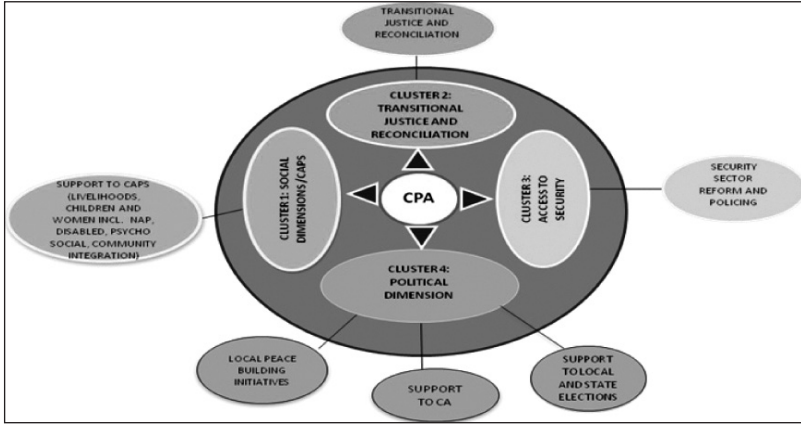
TRANSITIONAL JUSTICE AND RECONCILIATION

CLUSTER 2: TRANSITIONAL JUSTICE AND RECONCILIATION

SUPPORT TO CAPS (LIVELIHOODS, CHILDREN AND WOMEN INCL. NAP, DISABLED, PSYCHO SOCIAL, COMMUNITY INTEGRATION)

CLUSTER 1: SOCIAL DIMENSIONS/CAPS

CPA

CLUSTER 3: ACCESS TO SECURITY

SECURITY SECTOR REFORM AND POLICING

CLUSTER 4: POLITICAL DIMENSION

LOCAL PEACE BUILDING INITIATIVES

SUPPORT TO CA

SUPPORT TO LOCAL AND STATE ELECTIONS